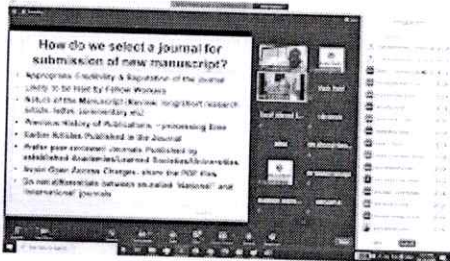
How do we select a journal for submission of new manuscript?

• Appropriate Credibility & Reputation of the Journal

• Likely to be read by Fellow Workers

• Nature of the Manuscript (Review, long/short research article, letter, commentary etc)

• Previous History of Publication, Processing time

• Earlier Articles Published in the Journal

• Prefer peer reviewed Journals Published by established Academies/Learned Societies/Universities

• Avoid Open Access Charges, share the PDF files

• Do not differentiate between so called "National" and "International" journals

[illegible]